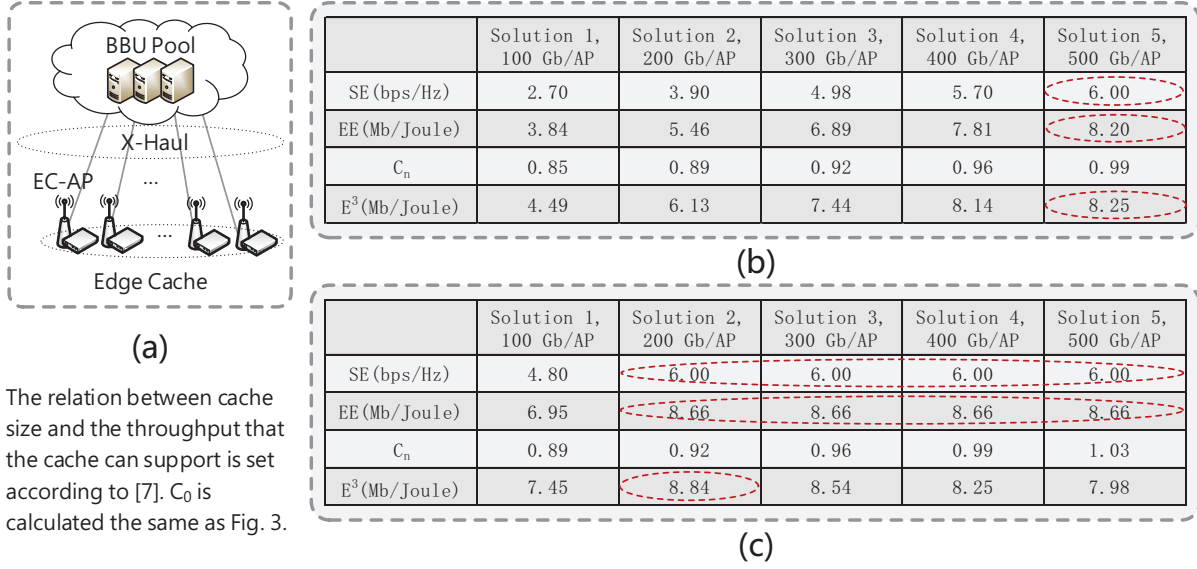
BBU Pool

X-Haul

EC-AP

...

...

Edge Cache

(a)

The relation between cache size and the throughput that the cache can support is set according to [7]. $C_0$ is calculated the same as Fig. 3.

| | Solution 1, 100 Gb/AP | Solution 2, 200 Gb/AP | Solution 3, 300 Gb/AP | Solution 4, 400 Gb/AP | Solution 5, 500 Gb/AP |
|---|---|---|---|---|---|
| SE(bps/Hz) | 2.70 | 3.90 | 4.98 | 5.70 | 6.00 |
| EE(Mb/Joule) | 3.84 | 5.46 | 6.89 | 7.81 | 8.20 |
| $C_n$ | 0.85 | 0.89 | 0.92 | 0.96 | 0.99 |
| $E^3$(Mb/Joule) | 4.49 | 6.13 | 7.44 | 8.14 | 8.25 |

(b)

| | Solution 1, 100 Gb/AP | Solution 2, 200 Gb/AP | Solution 3, 300 Gb/AP | Solution 4, 400 Gb/AP | Solution 5, 500 Gb/AP |
|---|---|---|---|---|---|
| SE(bps/Hz) | 4.80 | 6.00 | 6.00 | 6.00 | 6.00 |
| EE(Mb/Joule) | 6.95 | 8.66 | 8.66 | 8.66 | 8.66 |
| $C_n$ | 0.89 | 0.92 | 0.96 | 0.99 | 1.03 |
| $E^3$(Mb/Joule) | 7.45 | 8.84 | 8.54 | 8.25 | 7.98 |

(c)